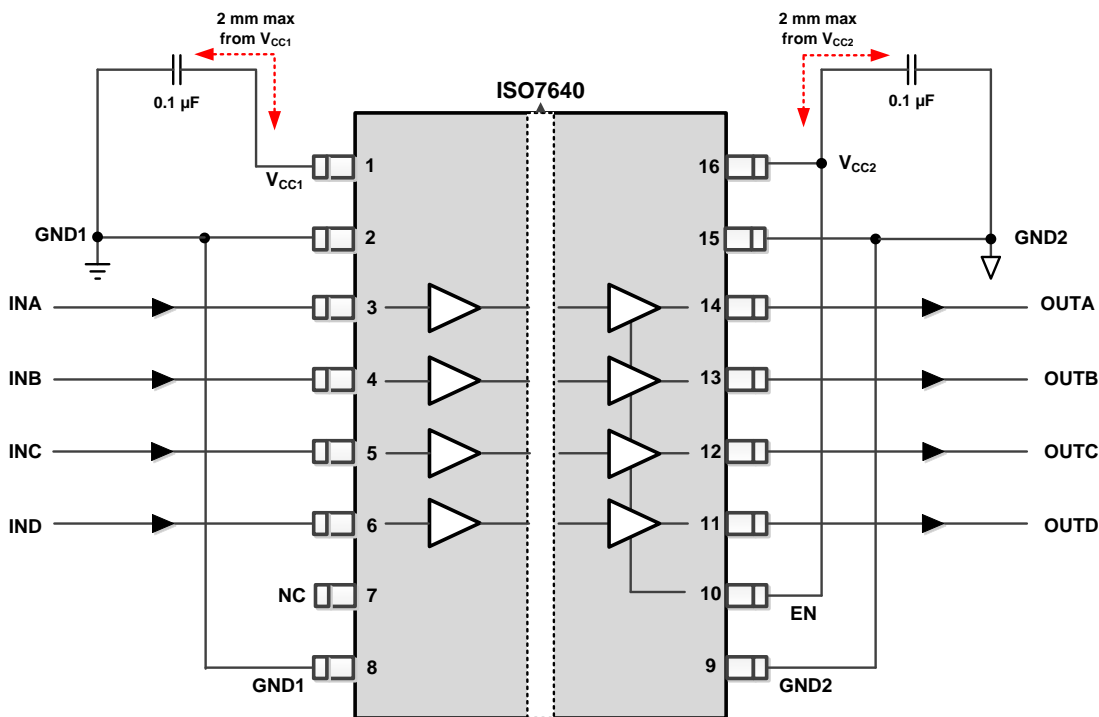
2 mm max from $V_{CC1}$

0.1 µF

ISO7640

2 mm max from $V_{CC2}$

0.1 µF

$V_{CC1}$ 1

16 $V_{CC2}$

GND1 2

15 GND2

INA 3

14 OUTA

INB 4

13 OUTB

INC 5

12 OUTC

IND 6

11 OUTD

NC 7

10 EN

GND1 8

9 GND2